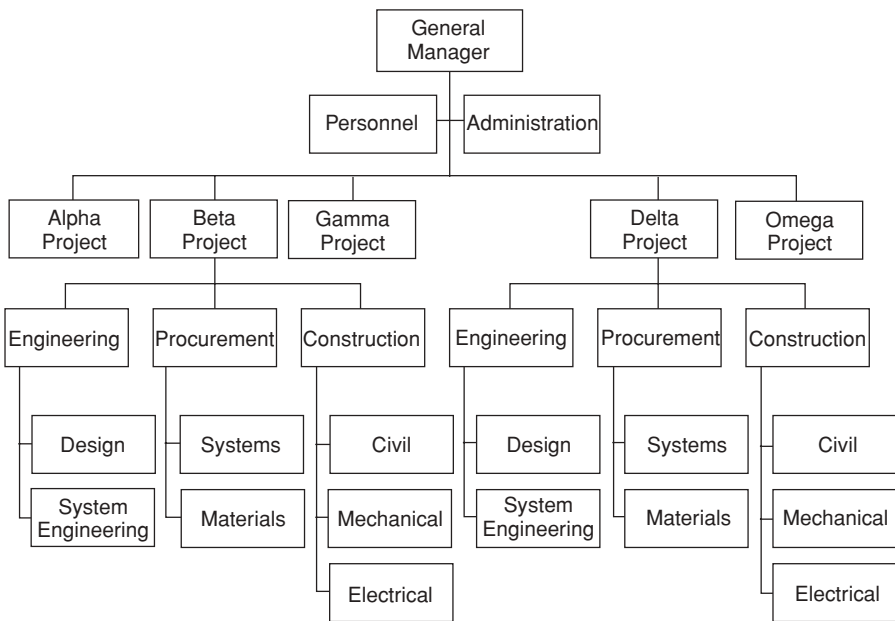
General Manager

Personnel

Administration

Alpha Project

Beta Project

Gamma Project

Delta Project

Omega Project

Engineering

Design

System Engineering

Procurement

Systems

Materials

Construction

Civil

Mechanical

Electrical

Engineering

Design

System Engineering

Procurement

Systems

Materials

Construction

Civil

Mechanical

Electrical